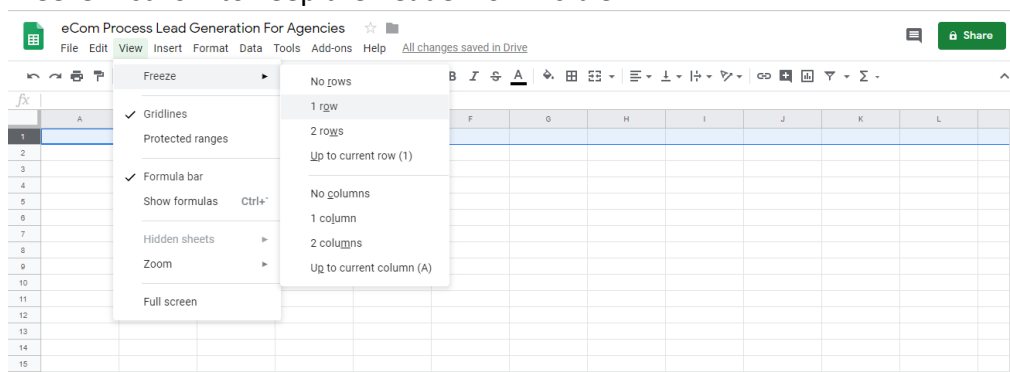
eCom Process Lead Generation For Agencies

File Edit View Insert Format Data Tools Add-ons Help All changes saved in Drive

Share

Freeze
Gridlines
Protected ranges
Formula bar
Show formulas Ctrl+`
Hidden sheets
Zoom
Full screen

No rows
1 row
2 rows
Up to current row (1)
No columns
1 column
2 columns
Up to current column (A)

fx

A F G H I J K L

1
2
3
4
5
6
7
8
9
10
11
12
13
14
15